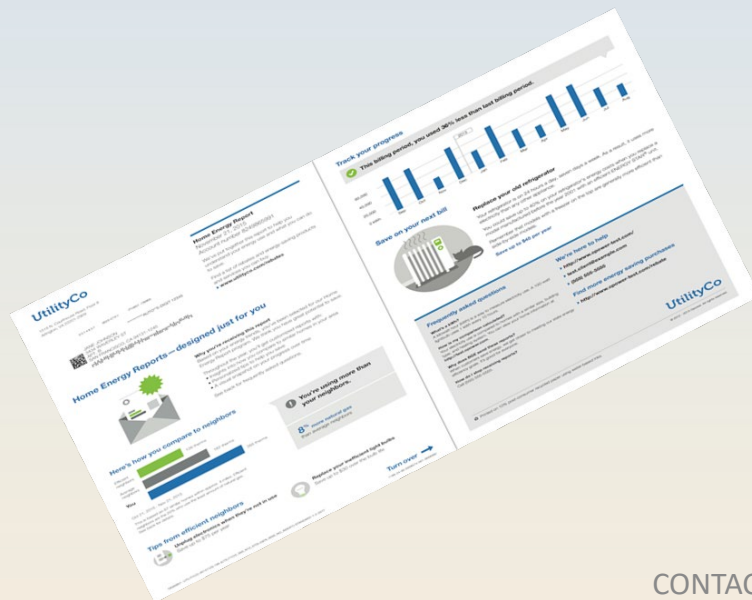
UtilityCo

Home Energy Report

Home Energy Reports—designed just for you

Why you're receiving this report

Here's how you compare to neighbors

Efficient Neighbors

All Neighbors

You

You're using more than your neighbors.

8% more natural gas than average neighbors

Tips from efficient neighbors

Unplug electronics when they're not in use

Replace your inefficient light bulbs

Turn over

Track your progress

This billing period, you used 36% less than last billing period.

Save on your next bill

Replace your old refrigerator

Save up to $65 per year

Frequently asked questions

We're here to help

Find more energy saving purchases

UtilityCo

CONTAC